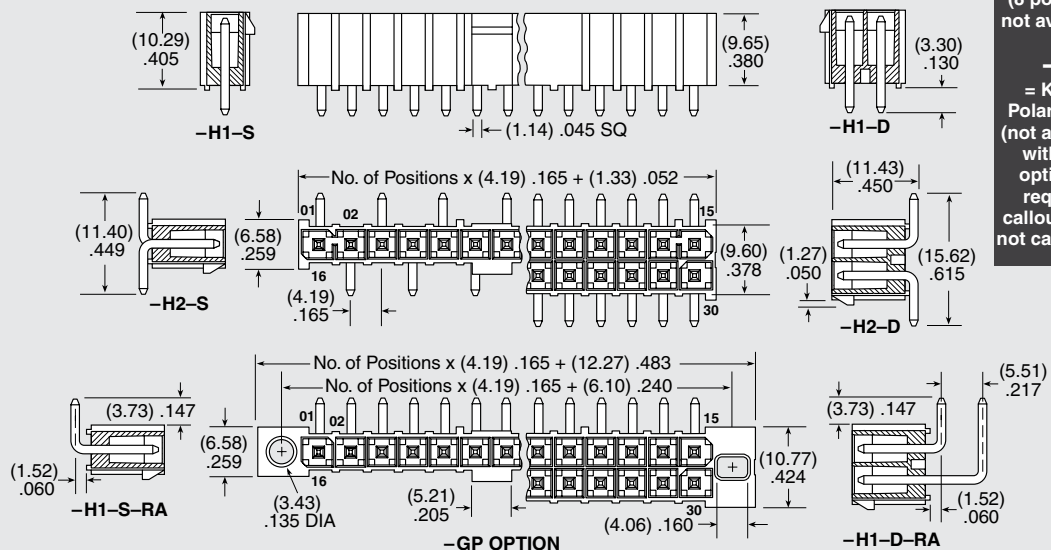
(10.29) .405

–H1–S

(9.65) .380

(1.14) .045 SQ

(3.30) .130

–H1–D

(6 po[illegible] not av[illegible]

–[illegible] = K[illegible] Polar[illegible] (not a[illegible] with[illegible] opti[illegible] req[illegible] callou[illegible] not ca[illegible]

No. of Positions x (4.19) .165 + (1.33) .052

(11.40) .449

(6.58) .259

01

02

15

16

30

(9.60) .378

(4.19) .165

–H2–S

(11.43) .450

(1.27) .050

(15.62) .615

–H2–D

No. of Positions x (4.19) .165 + (12.27) .483

No. of Positions x (4.19) .165 + (6.10) .240

(3.73) .147

(1.52) .060

–H1–S–RA

(6.58) .259

01

02

16

15

30

(3.43) .135 DIA

(5.21) .205

(4.06) .160

(10.77) .424

–GP OPTION

(3.73) .147

(5.51) .217

(1.52) .060

–H1–D–RA